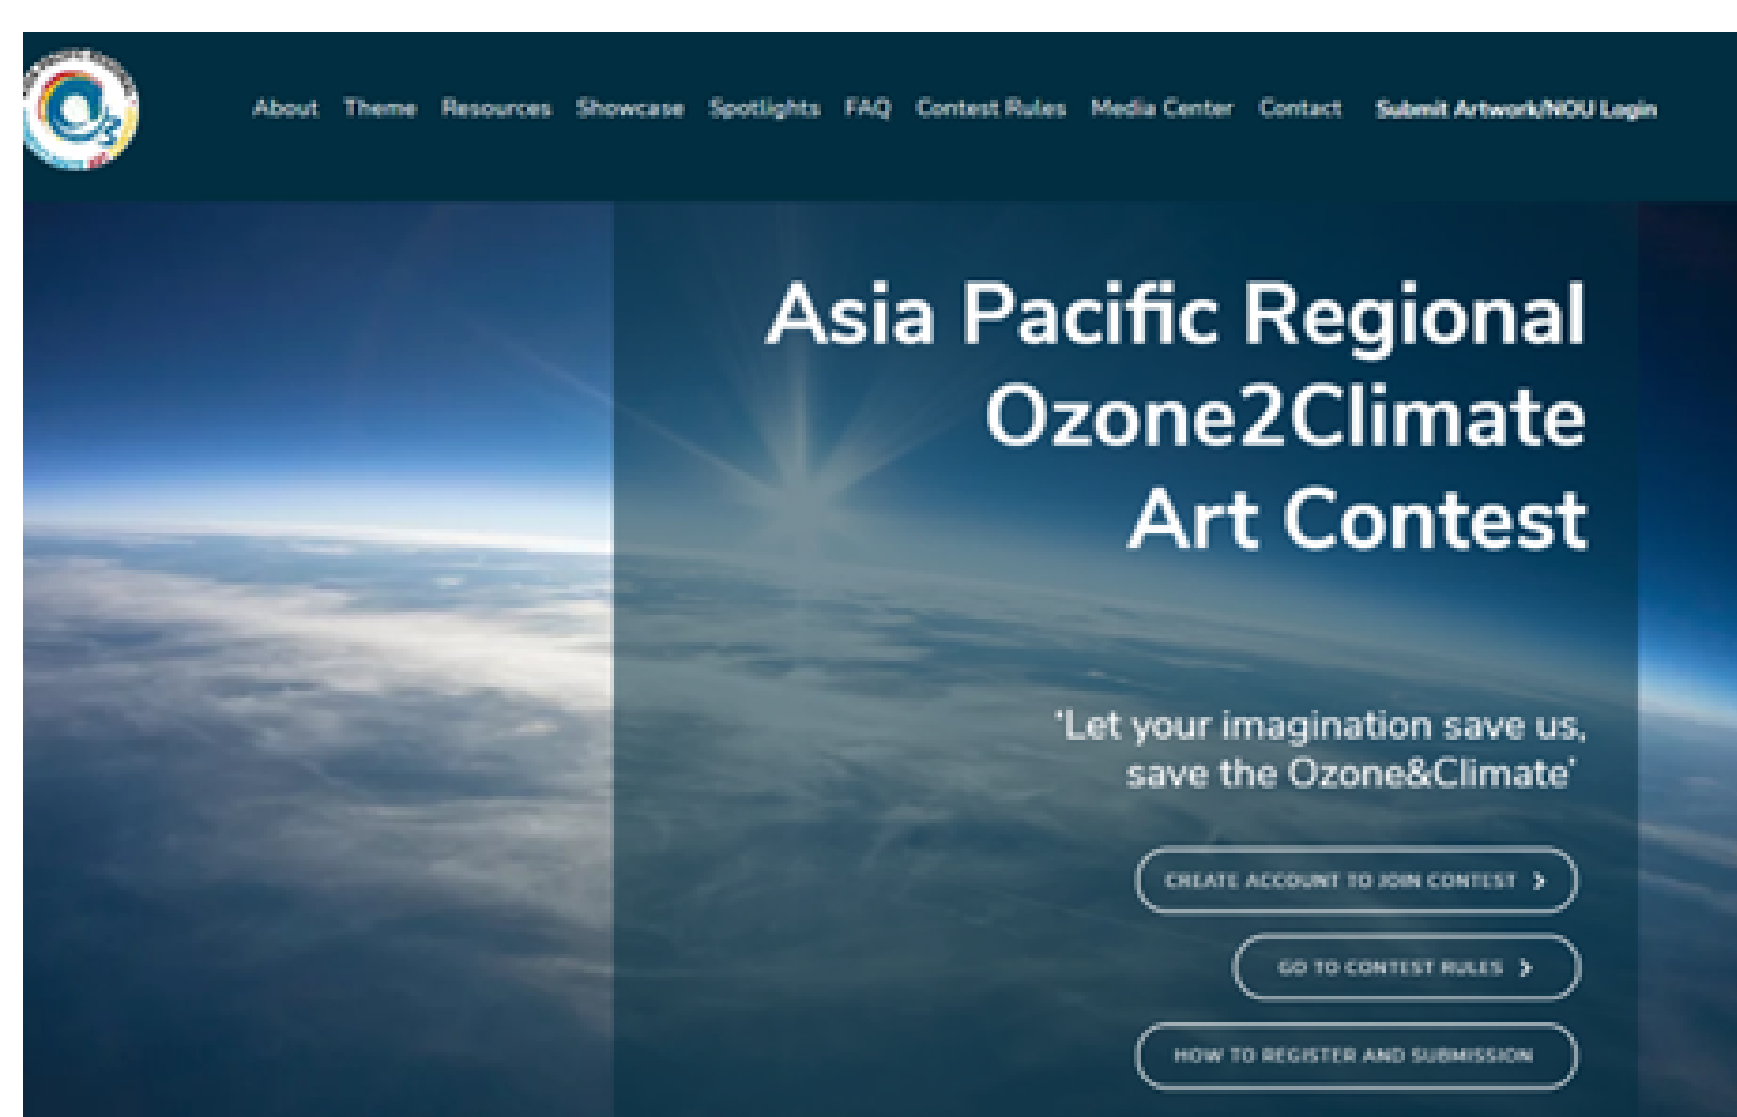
About Theme Resources Showcase Spotlights FAQ Contest Rules Media Center Contact Submit Artwork/NOU Login

Asia Pacific Regional Ozone2Climate Art Contest

'Let your imagination save us, save the Ozone&Climate'

CREATE ACCOUNT TO JOIN CONTEST >

GO TO CONTEST RULES >

HOW TO REGISTER AND SUBMISSION